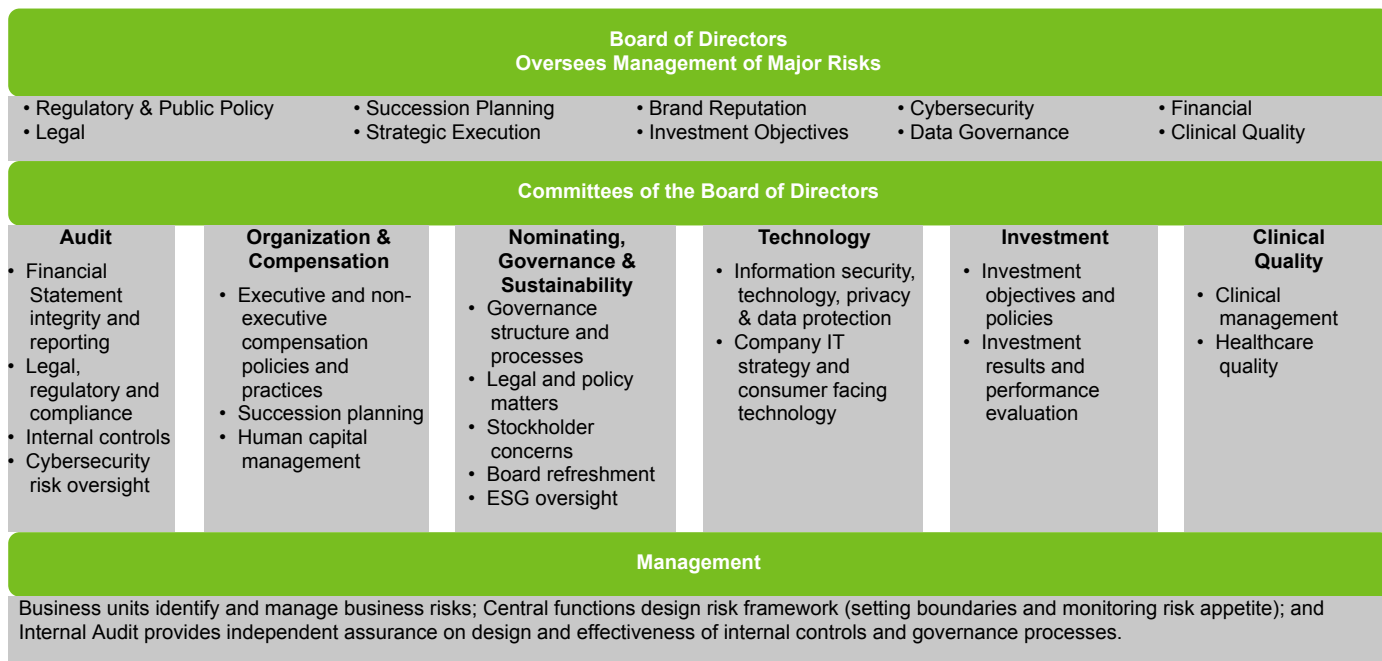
Board of Directors
Oversees Management of Major Risks

• Regulatory & Public Policy
• Legal

• Succession Planning
• Strategic Execution

• Brand Reputation
• Investment Objectives

• Cybersecurity
• Data Governance

• Financial
• Clinical Quality

Committees of the Board of Directors

Audit
• Financial Statement integrity and reporting
• Legal, regulatory and compliance
• Internal controls
• Cybersecurity risk oversight

Organization & Compensation
• Executive and non-executive compensation policies and practices
• Succession planning
• Human capital management

Nominating, Governance & Sustainability
• Governance structure and processes
• Legal and policy matters
• Stockholder concerns
• Board refreshment
• ESG oversight

Technology
• Information security, technology, privacy & data protection
• Company IT strategy and consumer facing technology

Investment
• Investment objectives and policies
• Investment results and performance evaluation

Clinical Quality
• Clinical management
• Healthcare quality

Management

Business units identify and manage business risks; Central functions design risk framework (setting boundaries and monitoring risk appetite); and Internal Audit provides independent assurance on design and effectiveness of internal controls and governance processes.